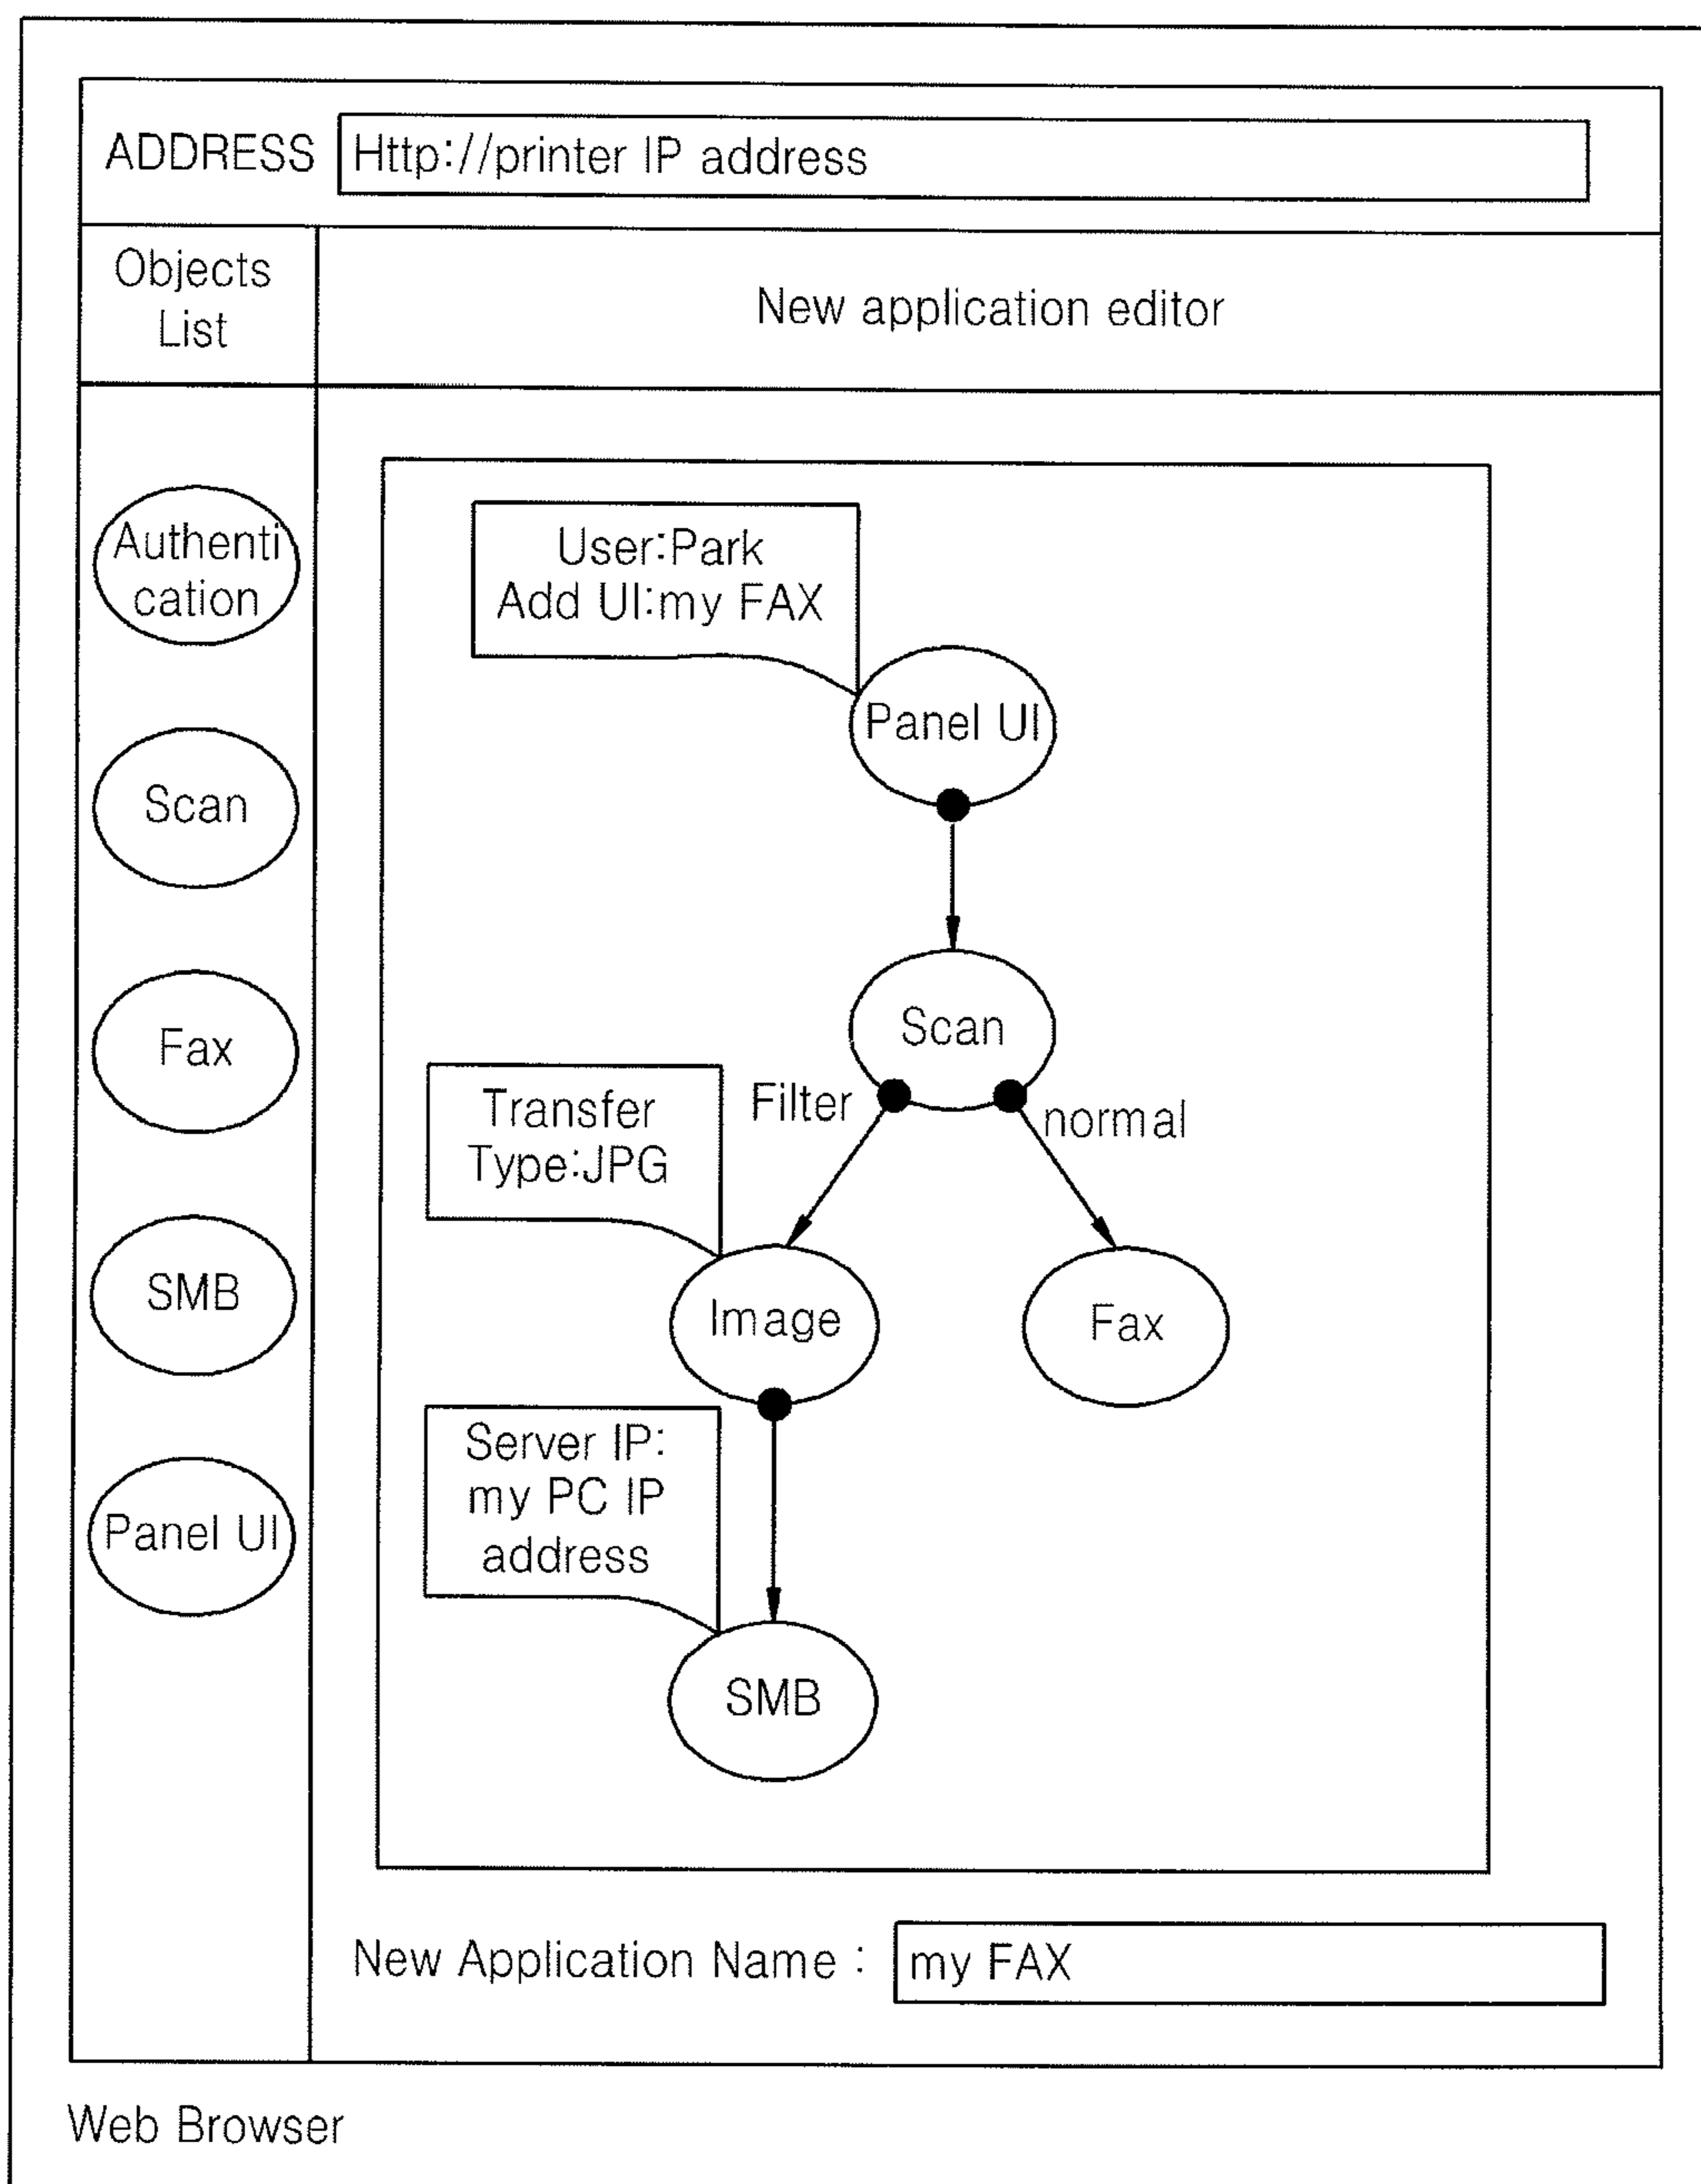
ADDRESS Http://printer IP address

Objects List

New application editor

Authentication

Scan

Fax

SMB

Panel UI

User:Park
Add UI:my FAX

Panel UI

Scan

Filter

normal

Transfer Type:JPG

Image

Fax

Server IP: my PC IP address

SMB

New Application Name : my FAX

Web Browser